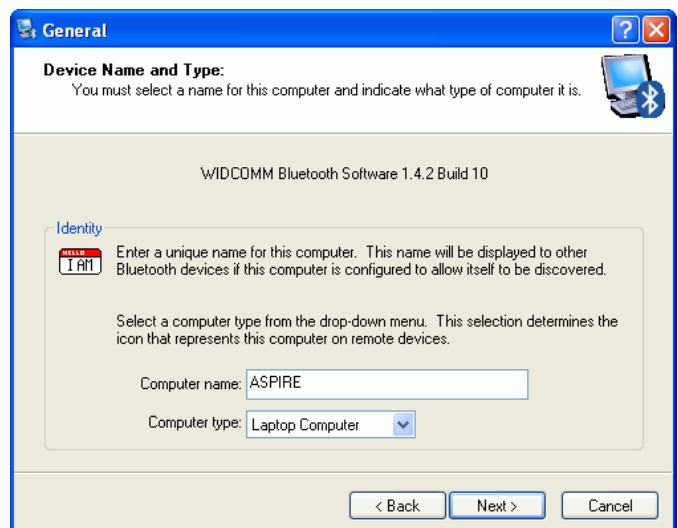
General

Device Name and Type:
You must select a name for this computer and indicate what type of computer it is.

WIDCOMM Bluetooth Software 1.4.2 Build 10

Identity

HELLO
I AM

Enter a unique name for this computer. This name will be displayed to other Bluetooth devices if this computer is configured to allow itself to be discovered.

Select a computer type from the drop-down menu. This selection determines the icon that represents this computer on remote devices.

Computer name: ASPIRE

Computer type: Laptop Computer

< Back | Next > | Cancel